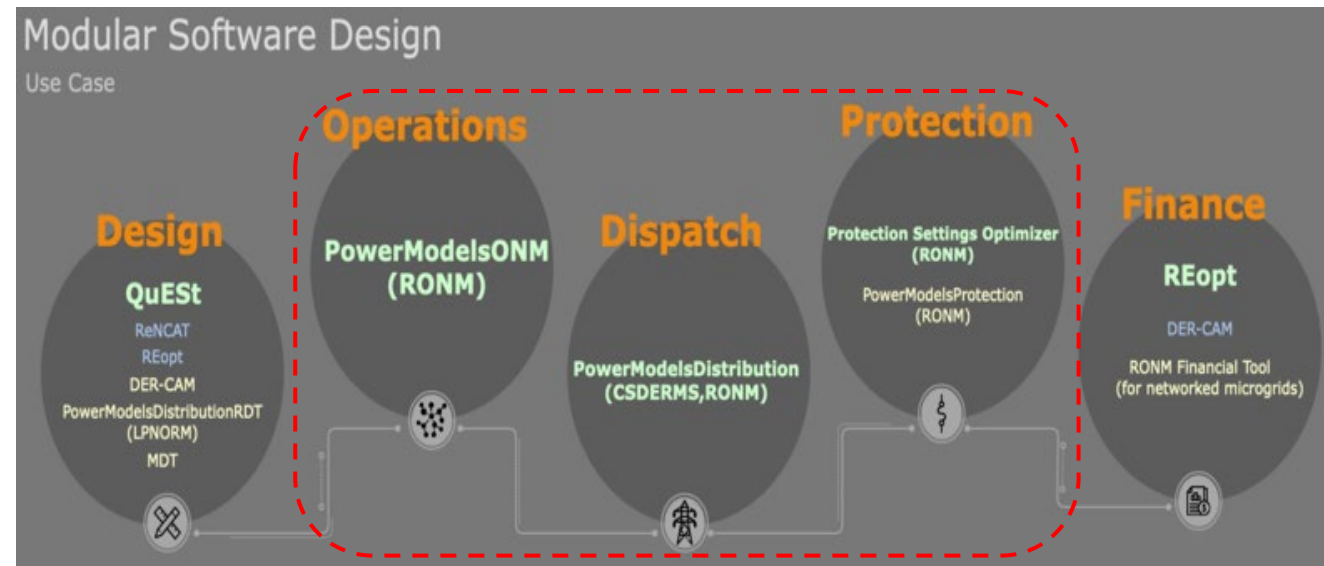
Modular Software Design
Use Case

Design
QuESt
ReNCAT
REopt
DER-CAM
PowerModelsDistributionRDT (LPNORM)
MDT

Operations
PowerModelsONM (RONM)

Dispatch
PowerModelsDistribution (CSDERMS,RONM)

Protection
Protection Settings Optimizer (RONM)
PowerModelsProtection (RONM)

Finance
REopt
DER-CAM
RONM Financial Tool (for networked microgrids)